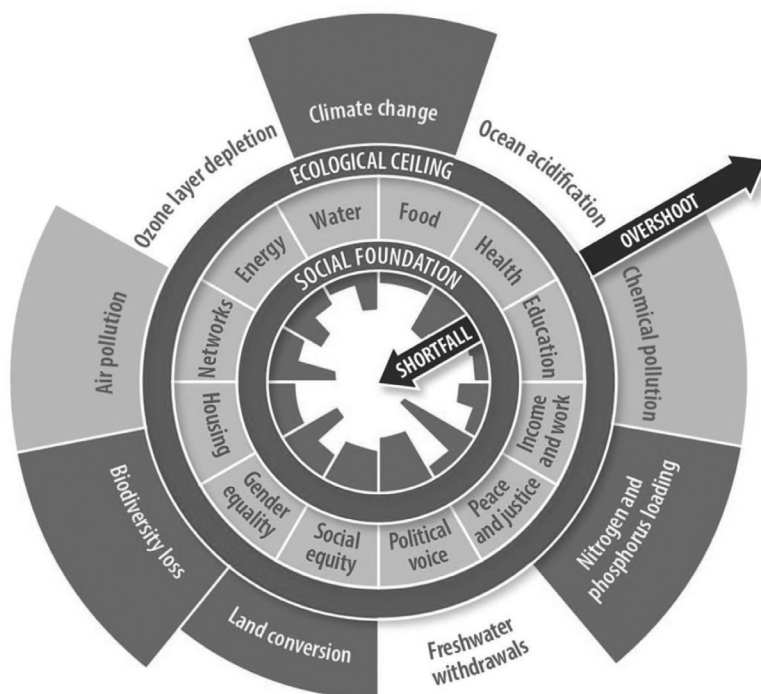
Climate change
Ocean acidification
OVERSHOOT
Chemical pollution
Nitrogen and phosphorus loading
Freshwater withdrawals
Land conversion
Biodiversity loss
Air pollution
Ozone layer depletion
ECOLOGICAL CEILING
Water
Food
Health
Education
Income and work
Peace and justice
Political voice
Social equity
Gender equality
Housing
Networks
Energy
SOCIAL FOUNDATION
SHORTFALL